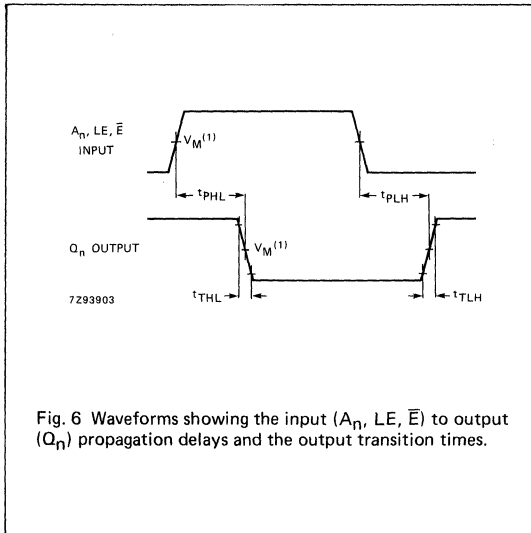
$A_n$, LE, $\overline{E}$ INPUT

$V_M^{(1)}$

$t_{PHL}$

$t_{PLH}$

$Q_n$ OUTPUT

$V_M^{(1)}$

7Z93903

$t_{THL}$

$t_{TLH}$

Fig. 6 Waveforms showing the input ($A_n$, LE, $\overline{E}$) to output ($Q_n$) propagation delays and the output transition times.